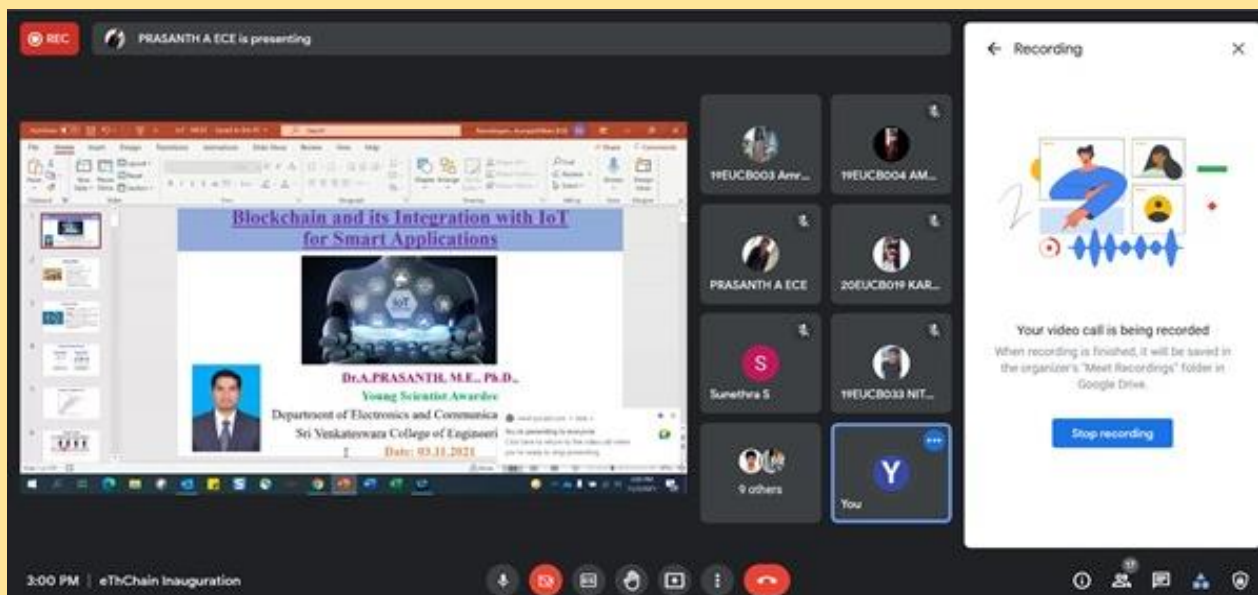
REC

PRASANTH A ECE is presenting

Blockchain and its Integration with IoT for Smart Applications

Dr.A.PRASANTH, M.E., Ph.D.,
Young Scientist Awardee
Department of Electronics and Communica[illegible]
Sri Venkateswara College of Engineeri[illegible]
Date: 03.11.2021

19EUCB003 Amr...
19EUCB004 AM...
PRASANTH A ECE
20EUCB019 KAR...
S
Sunethra S
19EUCB033 NIT...
9 others
Y
You

Recording

Your video call is being recorded

When recording is finished, it will be saved in the organizer's "Meet Recordings" folder in Google Drive.

Stop recording

3:00 PM | eThChain Inauguration